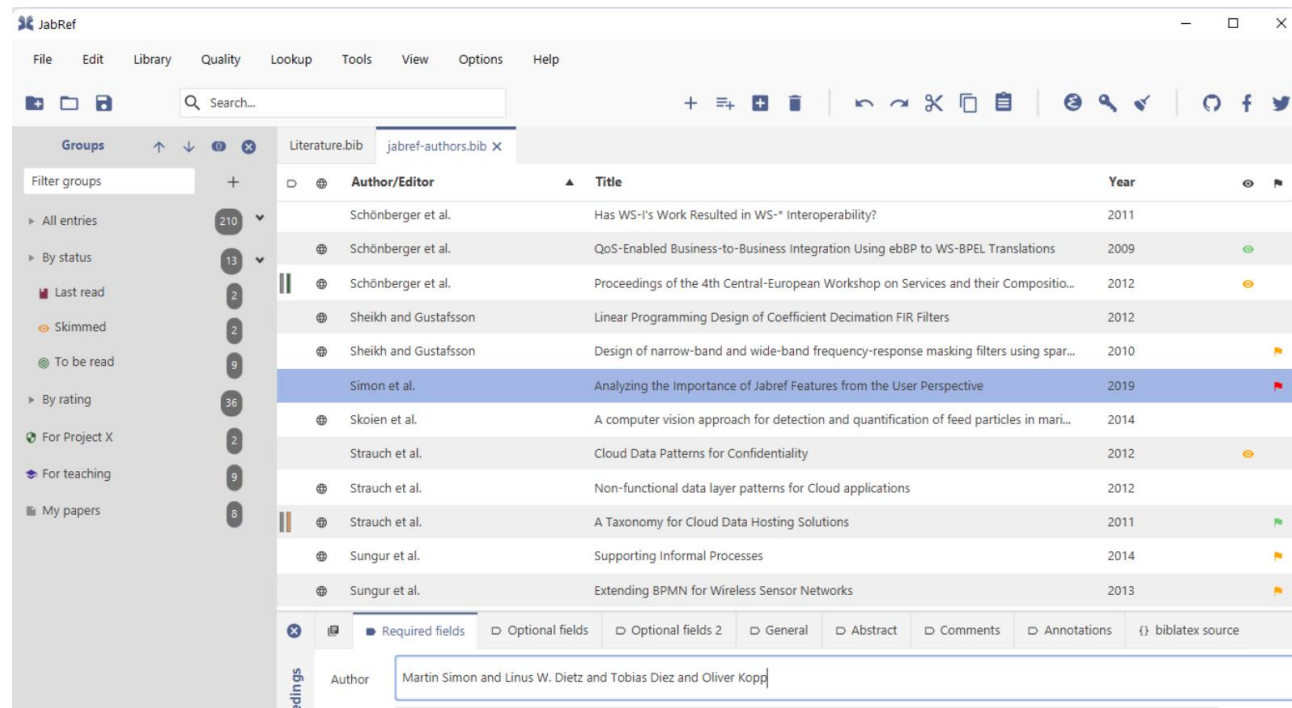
JabRef

File Edit Library Quality Lookup Tools View Options Help

Search...

Groups

Filter groups

All entries 210
By status 13
Last read 2
Skimmed 2
To be read 9
By rating 36
For Project X 2
For teaching 9
My papers 8

Literature.bib jabref-authors.bib

| Author/Editor | Title | Year |
|---|---|---|
| Schönberger et al. | Has WS-I's Work Resulted in WS-* Interoperability? | 2011 |
| Schönberger et al. | QoS-Enabled Business-to-Business Integration Using ebBP to WS-BPEL Translations | 2009 |
| Schönberger et al. | Proceedings of the 4th Central-European Workshop on Services and their Compositio... | 2012 |
| Sheikh and Gustafsson | Linear Programming Design of Coefficient Decimation FIR Filters | 2012 |
| Sheikh and Gustafsson | Design of narrow-band and wide-band frequency-response masking filters using spar... | 2010 |
| Simon et al. | Analyzing the Importance of Jabref Features from the User Perspective | 2019 |
| Skoien et al. | A computer vision approach for detection and quantification of feed particles in mari... | 2014 |
| Strauch et al. | Cloud Data Patterns for Confidentiality | 2012 |
| Strauch et al. | Non-functional data layer patterns for Cloud applications | 2012 |
| Strauch et al. | A Taxonomy for Cloud Data Hosting Solutions | 2011 |
| Sungur et al. | Supporting Informal Processes | 2014 |
| Sungur et al. | Extending BPMN for Wireless Sensor Networks | 2013 |

Required fields Optional fields Optional fields 2 General Abstract Comments Annotations {} biblatex source

edings

Author Martin Simon and Linus W. Dietz and Tobias Diez and Oliver Kopp